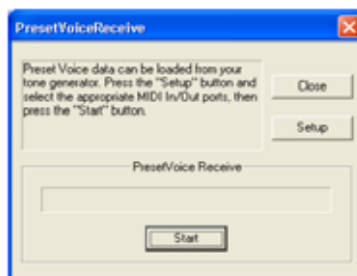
PresetVoiceReceive

Preset Voice data can be loaded from your tone generator. Press the "Setup" button and select the appropriate MIDI In/Out ports, then press the "Start" button.

Close

Setup

PresetVoice Receive

Start